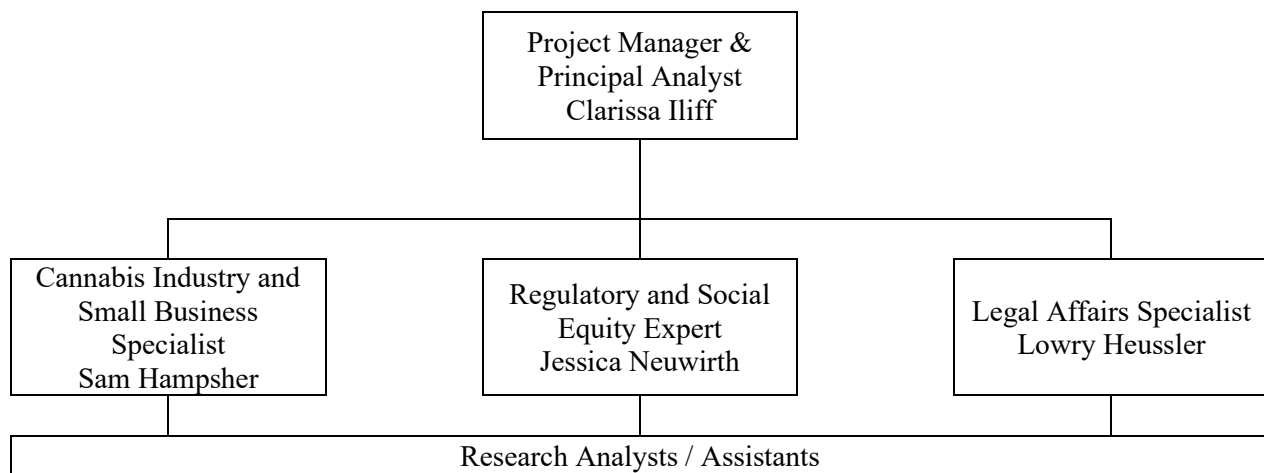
Project Manager & Principal Analyst
Clarissa Iliff

Cannabis Industry and Small Business Specialist
Sam Hampsher

Regulatory and Social Equity Expert
Jessica Neuwirth

Legal Affairs Specialist
Lowry Heussler

Research Analysts / Assistants